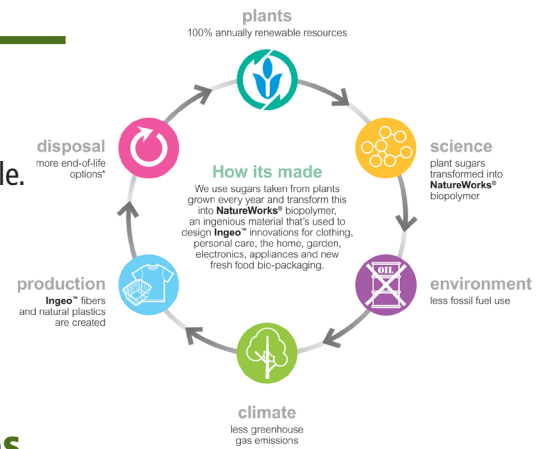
plants
100% annually renewable resources

science
plant sugars transformed into **NatureWorks®** biopolymer

environment
less fossil fuel use

climate
less greenhouse gas emissions

production
**Ingeo™** fibers and natural plastics are created

disposal
more end-of-life options*

How its made
We use sugars taken from plants grown every year and transform this into **NatureWorks®** biopolymer, an ingenious material that's used to design **Ingeo™** innovations for clothing, personal care, the home, garden, electronics, appliances and new fresh food bio-packaging.

OIL

le.

s